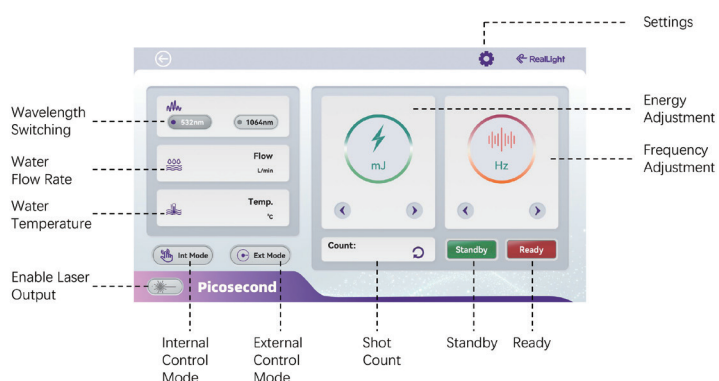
Settings

RealLight

Wavelength Switching

532nm

1064nm

Water Flow Rate

Flow

L/min

Water Temperature

Temp.

℃

Enable Laser Output

Int Mode

Ext Mode

Picosecond

mJ

Hz

Energy Adjustment

Frequency Adjustment

Count:

Standby

Ready

Internal Control Mode

External Control Mode

Shot Count

Standby

Ready